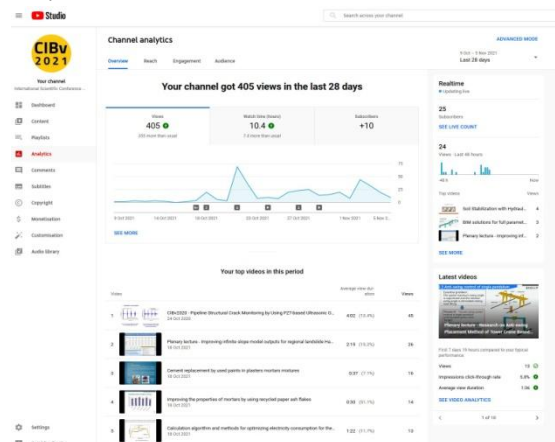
Studio

Search across your channel

CIBv 2021

Your channel
International Scientific Conference...

Dashboard
Content
Playlists
Analytics
Comments
Subtitles
Copyright
Monetisation
Customisation
Audio library

Settings

Channel analytics

ADVANCED MODE

9 Oct – 5 Nov 2021
Last 28 days

Overview
Reach
Engagement
Audience

Your channel got 405 views in the last 28 days

Views
405
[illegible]

Watch time (hours)
10.4
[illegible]

Subscribers
+10

75
50
25
0

9 Oct 2021
14 Oct 2021
18 Oct 2021
23 Oct 2021
27 Oct 2021
1 Nov 2021
5 Nov 2...

SEE MORE

Realtime
Updating live

25
Subscribers

SEE LIVE COUNT

24
Views · Last 48 hours

Top videos

Soil Stabilization with Hydrad... 4
BIM solutions for full paramet... 3
Planary lecture - Improving inf... 2

SEE MORE

Your top videos in this period

Video
Average view duration
Views

1 CIBv2020 - Pipeline Structural Crack Monitoring by Using PZT-based Ultrasonic G... 24 Oct 2021 4:02 (13.3%) 45
2 Planary lecture - Improving infinite slope model outputs for regional landslide Ha... 2:19 (13.0%) 26
3 Cement replacement by used paints in plasters mortars mixtures 18 Oct 2021 0:37 (7.7%) 19
4 Improving the properties of mortars by using recycled paper ash flakes 18 Oct 2021 0:30 (21.1%) 14
5 Calculation algorithm and methods for optimizing electricity consumption for the... 18 Oct 2021 1:22 (21.7%) 13

Latest videos

Planary lecture - Research on Anti-swing Placement Method of Tower Crane Based...

First 7 days 19 hours compared to your typical performance

Views 13
Impressions click-through rate 5.8%
Average view duration 1:36

SEE VIDEO ANALYTICS

1 of 10